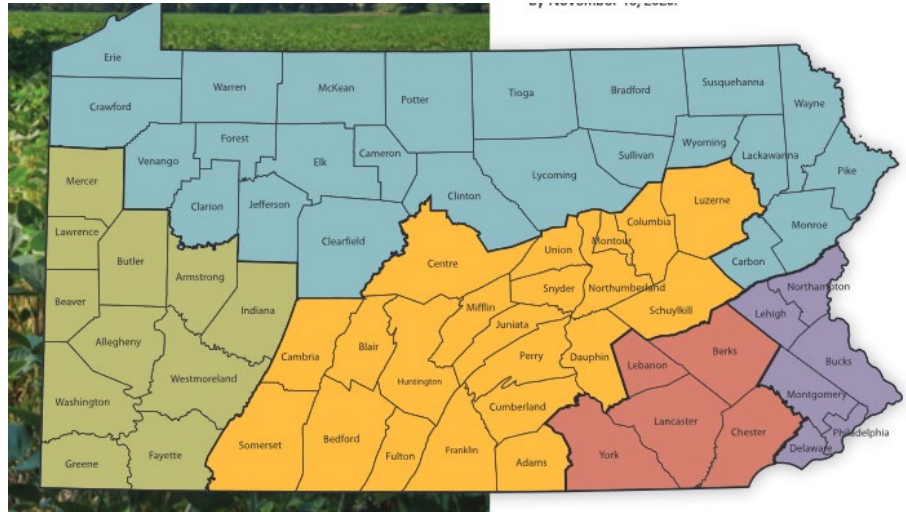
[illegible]

Erie
Crawford
Warren
McKean
Potter
Tioga
Bradford
Susquehanna
Wayne
Forest
Venango
Elk
Cameron
Sullivan
Wyoming
Lackawanna
Pike
Mercer
Clarion
Jefferson
Clinton
Lycoming
Luzerne
Columbia
Montour
Lawrence
Butler
Armstrong
Clearfield
Centre
Union
Monroe
Carbon
Beaver
Indiana
Snyder
Northumberland
Schuylkill
Northampton
Lehigh
Mifflin
Juniata
Allegheny
Cambria
Blair
Huntington
Perry
Dauphin
Lebanon
Berks
Bucks
Westmoreland
Montgomery
Washington
Cumberland
Lancaster
Chester
Philadelphia
Delaware
Somerset
Bedford
Fulton
Franklin
Adams
York
Greene
Fayette